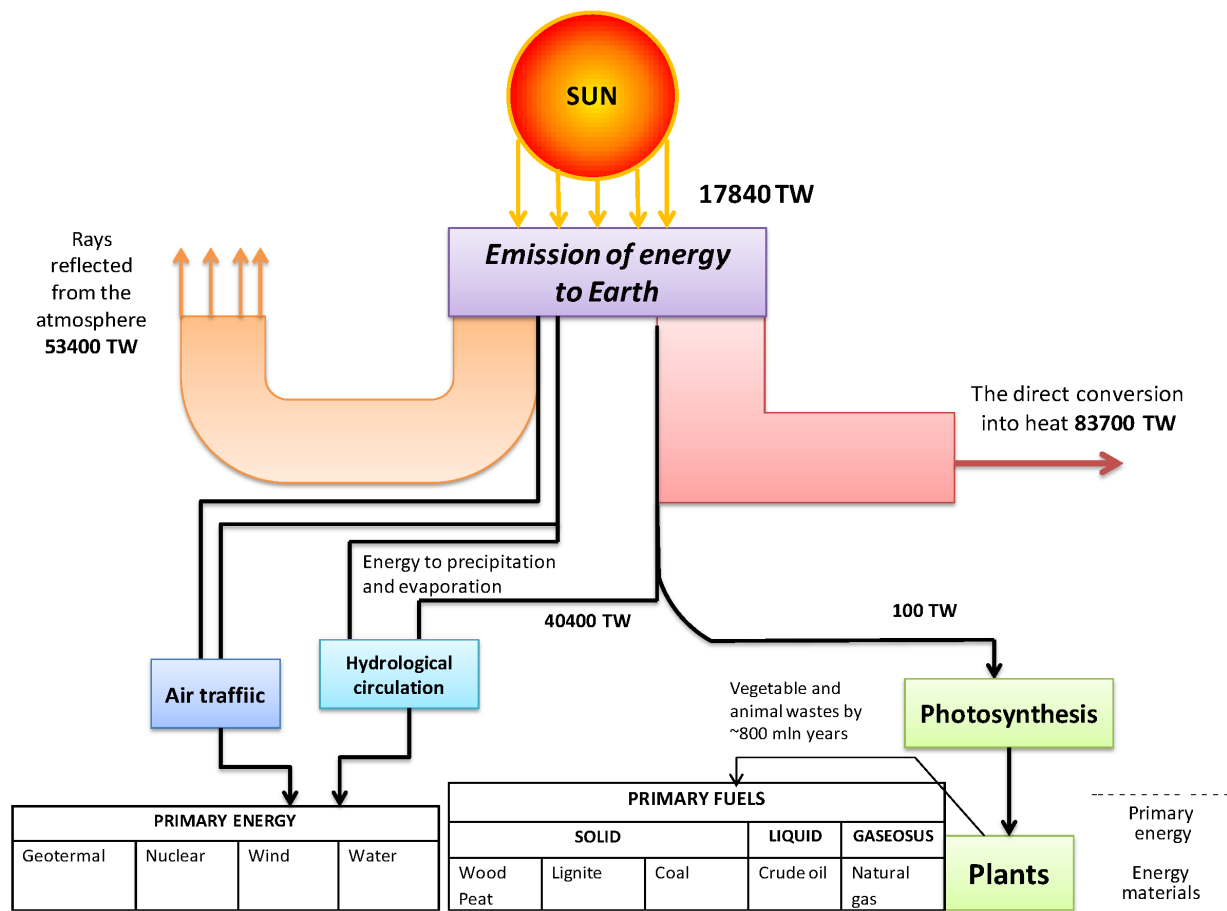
SUN

17840 TW

Emission of energy to Earth

Rays reflected from the atmosphere 53400 TW

The direct conversion into heat 83700 TW

Energy to precipitation and evaporation

40400 TW

100 TW

Air traffiic

Hydrological circulation

Photosynthesis

Vegetable and animal wastes by ~800 mln years

| PRIMARY ENERGY | | | |
|---|---|---|---|
| Geotermal | Nuclear | Wind | Water |

| PRIMARY FUELS | | | | |
|---|---|---|---|---|
| SOLID | | | LIQUID | GASEOSUS |
| Wood Peat | Lignite | Coal | Crude oil | Natural gas |

Plants

Primary energy

Energy materials